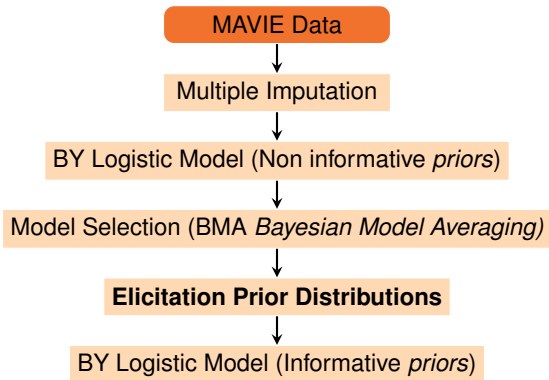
MAVIE Data

Multiple Imputation

BY Logistic Model (Non informative *priors*)

Model Selection (BMA *Bayesian Model Averaging)*

**Elicitation Prior Distributions**

BY Logistic Model (Informative *priors*)